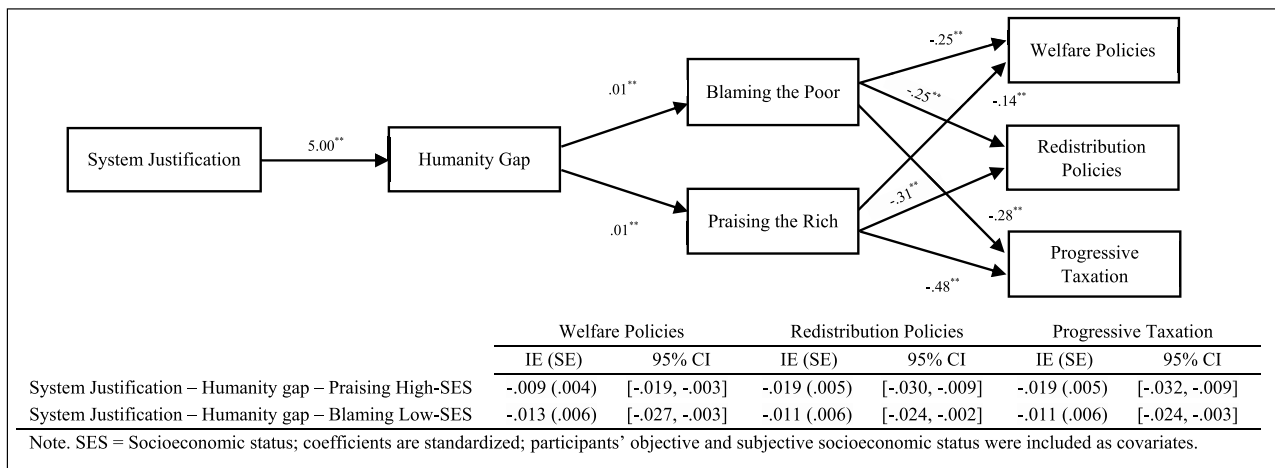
System Justification

5.00**

Humanity Gap

.01**

.01**

Blaming the Poor

Praising the Rich

-.25**

-.25**

-.14**

-.31**

-.28**

-.48**

Welfare Policies

Redistribution Policies

Progressive Taxation

| | Welfare Policies | | Redistribution Policies | | Progressive Taxation | |
|---|---|---|---|---|---|---|
| | IE (SE) | 95% CI | IE (SE) | 95% CI | IE (SE) | 95% CI |
| System Justification – Humanity gap – Praising High-SES | -.009 (.004) | [-.019, -.003] | -.019 (.005) | [-.030, -.009] | -.019 (.005) | [-.032, -.009] |
| System Justification – Humanity gap – Blaming Low-SES | -.013 (.006) | [-.027, -.003] | -.011 (.006) | [-.024, -.002] | -.011 (.006) | [-.024, -.003] |

Note. SES = Socioeconomic status; coefficients are standardized; participants' objective and subjective socioeconomic status were included as covariates.